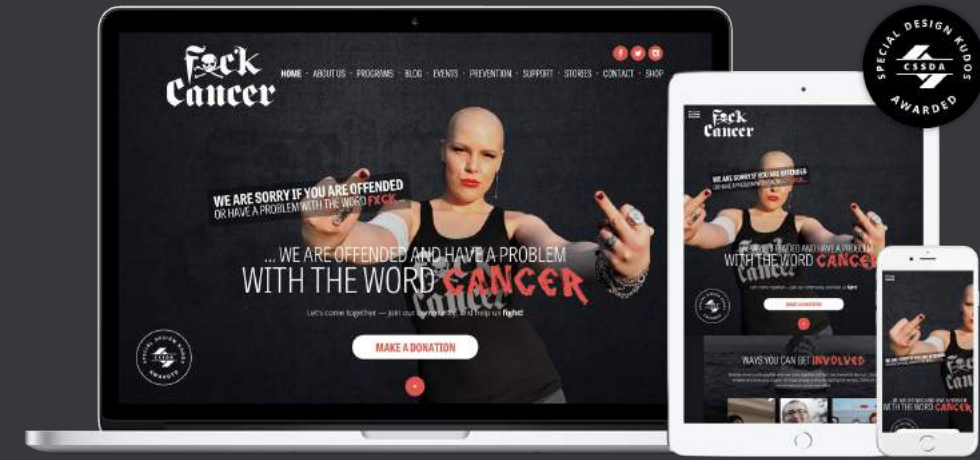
SPECIAL DESIGN KUDOS
CSSDA
AWARDED

F*ck Cancer

HOME · ABOUT US · PROGRAMS · BLOG · EVENTS · PREVENTION · SUPPORT · STORIES · CONTACT · SHOP

WE ARE SORRY IF YOU ARE OFFENDED OR HAVE A PROBLEM WITH THE WORD FXCK

... WE ARE OFFENDED AND HAVE A PROBLEM WITH THE WORD CANCER

Let's come together — join our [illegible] and help us fight!

MAKE A DONATION

SPECIAL DESIGN KUDOS AWARDED

F*ck Cancer

WE ARE SORRY IF YOU ARE OFFENDED OR HAVE A PROBLEM WITH THE WORD FXCK

... WE ARE OFFENDED AND HAVE A PROBLEM WITH THE WORD CANCER

MAKE A DONATION

WAYS YOU CAN GET INVOLVED

WE ARE SORRY IF YOU ARE OFFENDED OR HAVE A PROBLEM WITH THE WORD CANCER